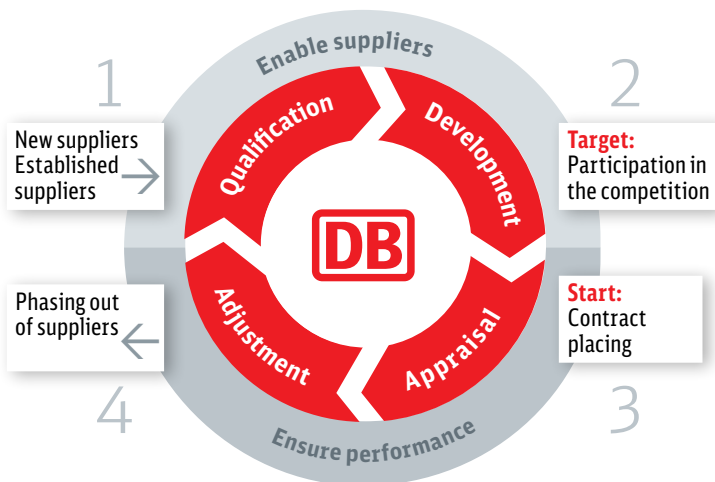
Enable suppliers

1

New suppliers
Established suppliers

2

Target:
Participation in the competition

Qualification

Development

DB

Adjustment

Appraisal

Phasing out of suppliers

Start:
Contract placing

4

3

Ensure performance